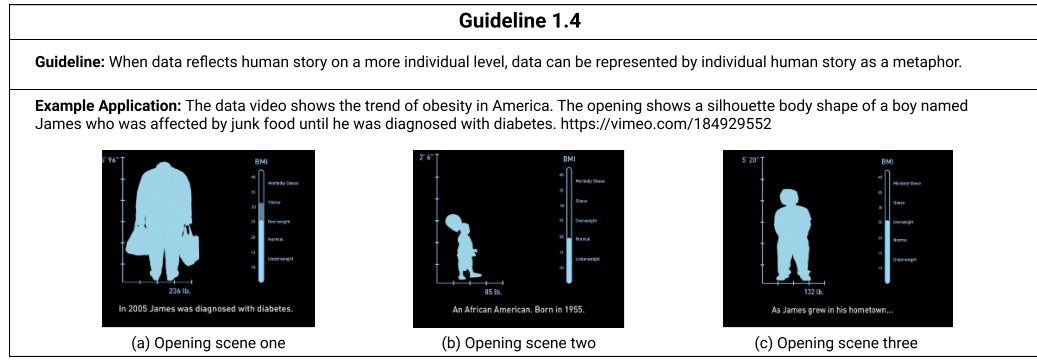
Guideline 1.4

Guideline: When data reflects human story on a more individual level, data can be represented by individual human story as a metaphor.

Example Application: The data video shows the trend of obesity in America. The opening shows a silhouette body shape of a boy named James who was affected by junk food until he was diagnosed with diabetes. https://vimeo.com/184929552

5' 9⅝"
BMI
Morbidly Obese
Obese
Overweight
Normal
Underweight
236 lb.
In 2005 James was diagnosed with diabetes.

(a) Opening scene one

2' 6"
BMI
Morbidly Obese
Obese
Overweight
Normal
Underweight
85 lb.
An African American. Born in 1955.

(b) Opening scene two

5' 20"
BMI
Morbidly Obese
Obese
Overweight
Normal
Underweight
132 lb.
As James grew in his hometown...

(c) Opening scene three